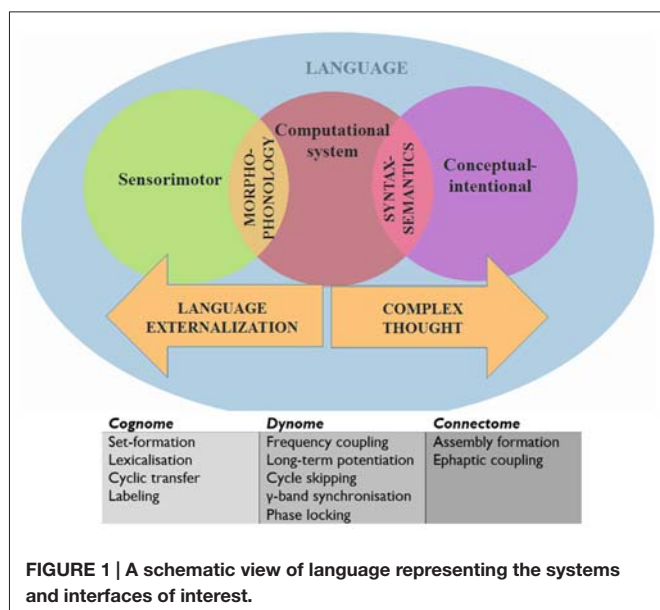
LANGUAGE

Sensorimotor

MORPHO-PHONOLOGY

Computational system

SYNTAX-SEMANTICS

Conceptual-intentional

LANGUAGE EXTERNALIZATION

COMPLEX THOUGHT

| Cognome | Dynome | Connectome |
|---|---|---|
| Set-formation<br>Lexicalisation<br>Cyclic transfer<br>Labeling | Frequency coupling<br>Long-term potentiation<br>Cycle skipping<br>γ-band synchronisation<br>Phase locking | Assembly formation<br>Ephaptic coupling |

FIGURE 1 | A schematic view of language representing the systems and interfaces of interest.